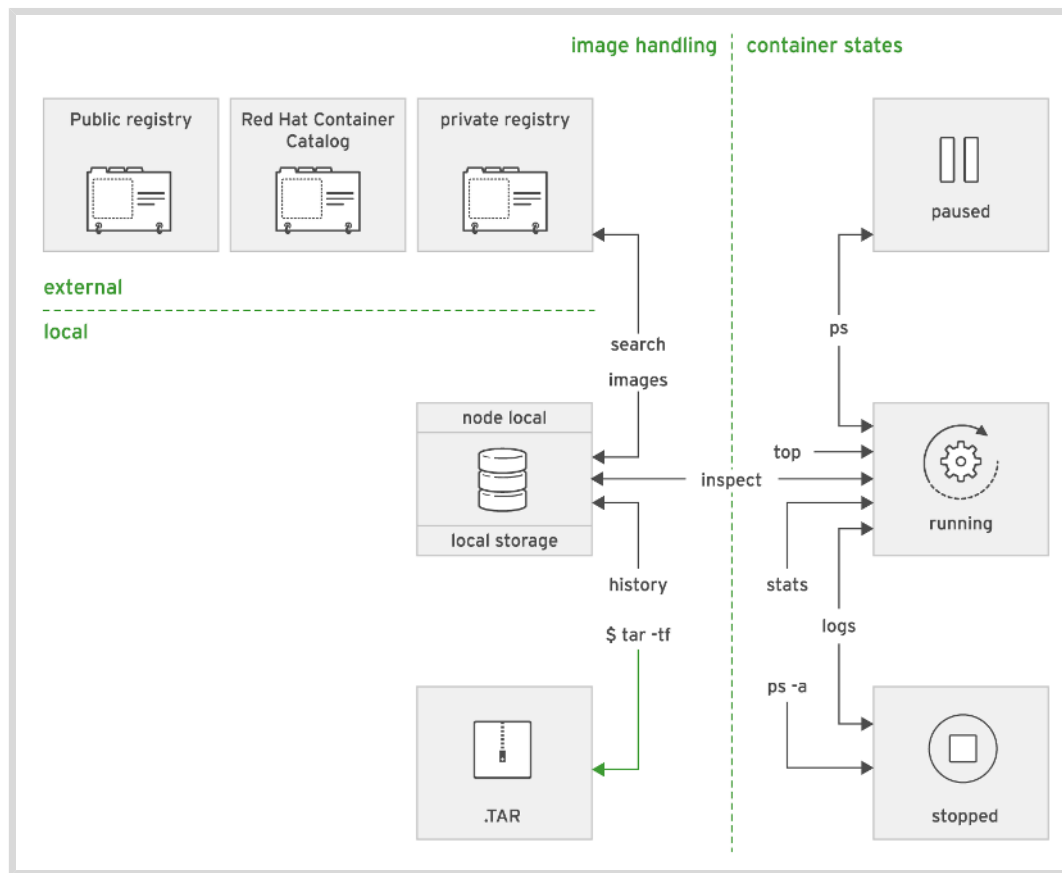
image handling

container states

Public registry

Red Hat Container Catalog

private registry

paused

external

local

search

images

ps

node local

top

inspect

local storage

running

history

stats

logs

$ tar -tf

ps -a

.TAR

stopped